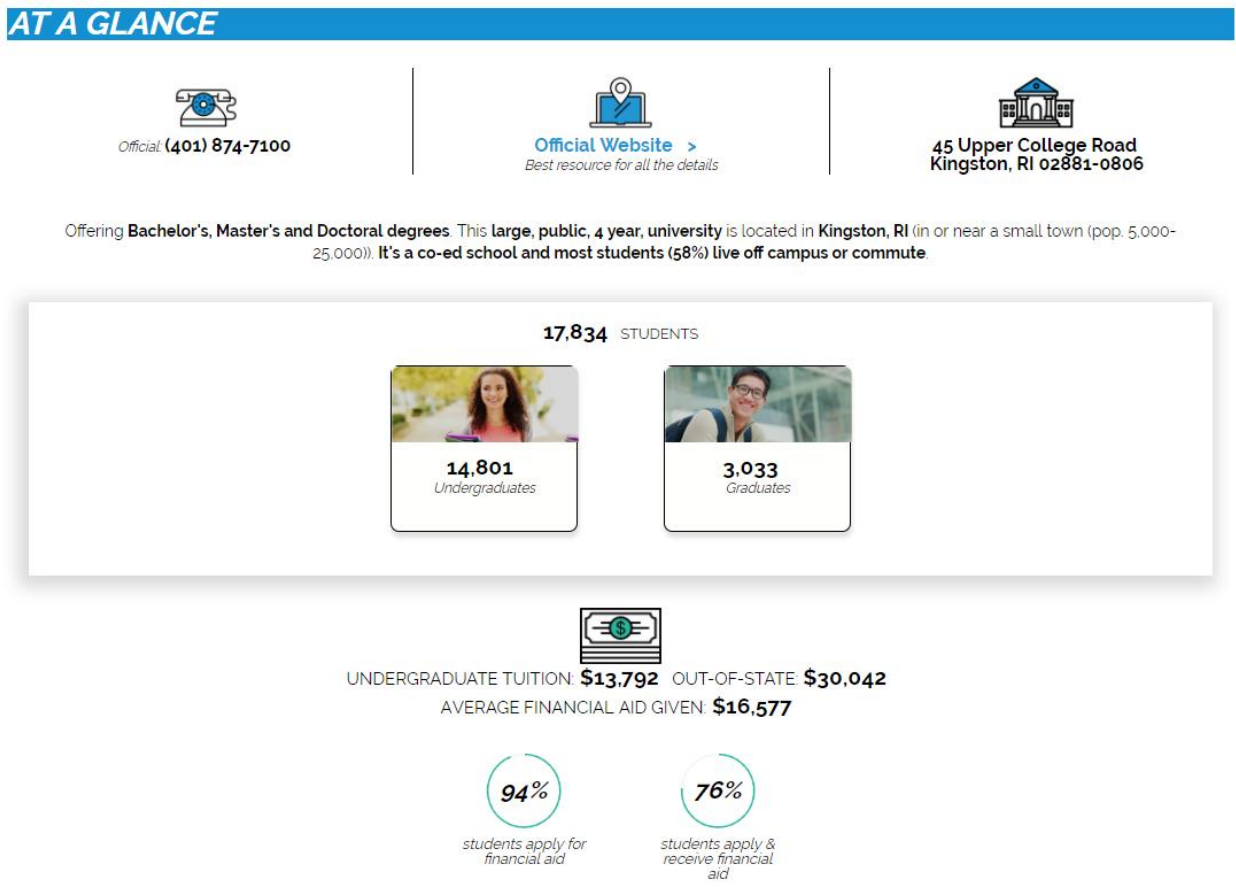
AT A GLANCE

Official: (401) 874-7100

Official Website >
Best resource for all the details

45 Upper College Road
Kingston, RI 02881-0806

Offering Bachelor's, Master's and Doctoral degrees. This large, public, 4 year, university is located in Kingston, RI (in or near a small town (pop. 5,000-25,000)). It's a co-ed school and most students (58%) live off campus or commute.

17,834 STUDENTS

14,801
Undergraduates

3,033
Graduates

UNDERGRADUATE TUITION: $13,792 OUT-OF-STATE: $30,042
AVERAGE FINANCIAL AID GIVEN: $16,577

94%
students apply for financial aid

76%
students apply & receive financial aid